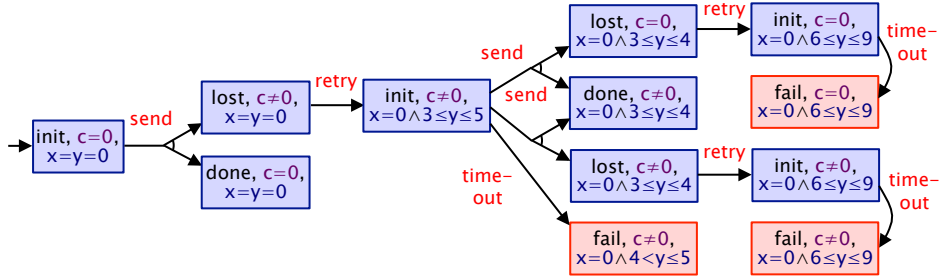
init, $c=0$, $x=y=0$

send

lost, $c\neq0$, $x=y=0$

done, $c=0$, $x=y=0$

retry

init, $c\neq0$, $x=0\wedge3\leq y\leq5$

send

send

time-out

lost, $c=0$, $x=0\wedge3\leq y\leq4$

done, $c\neq0$, $x=0\wedge3\leq y\leq4$

lost, $c\neq0$, $x=0\wedge3\leq y\leq4$

fail, $c\neq0$, $x=0\wedge4<y\leq5$

retry

init, $c=0$, $x=0\wedge6\leq y\leq9$

time-out

fail, $c=0$, $x=0\wedge6\leq y\leq9$

retry

init, $c\neq0$, $x=0\wedge6\leq y\leq9$

time-out

fail, $c\neq0$, $x=0\wedge6\leq y\leq9$